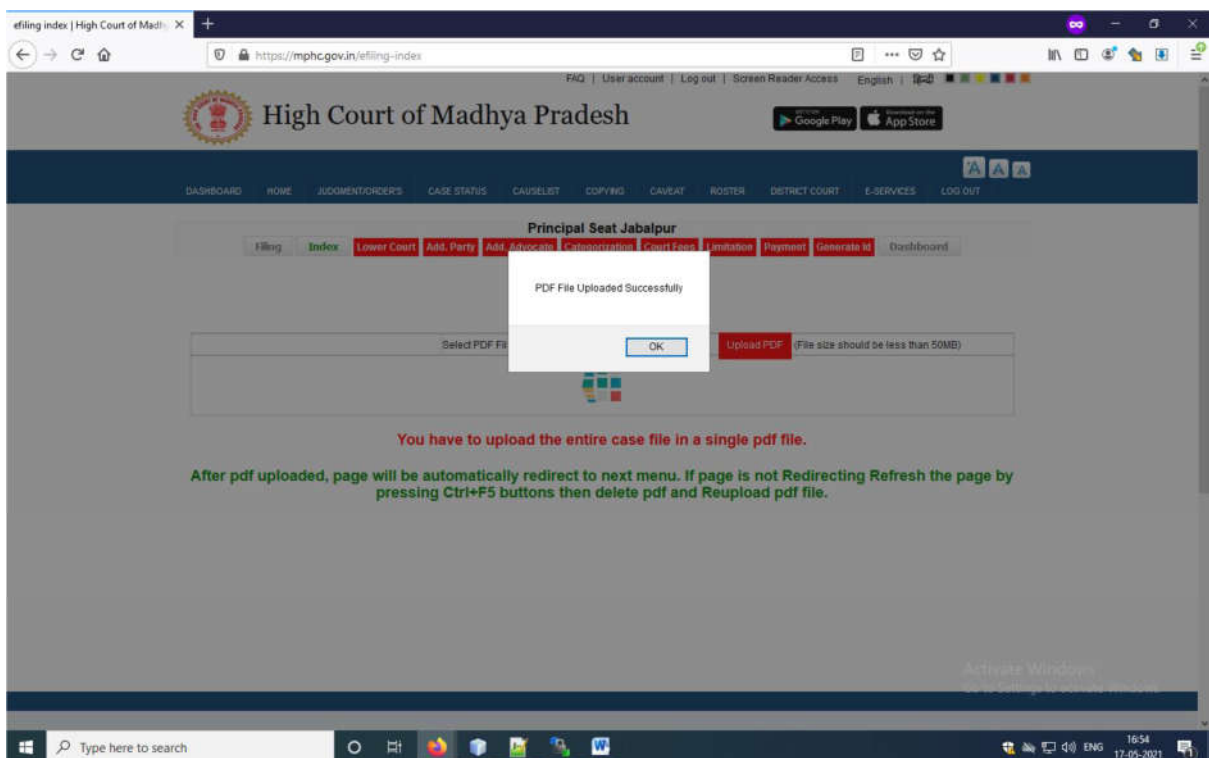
efiling index | High Court of Madh ×

https://mphc.gov.in/efiling-index

FAQ | User account | Log out | Screen Reader Access English | हिंदी

High Court of Madhya Pradesh

Google Play App Store

A A A

DASHBOARD HOME JUDGMENT/ORDER'S CASE STATUS CAUSELIST COPYING CAVEAT ROSTER DISTRICT COURT E-SERVICES LOG OUT

Principal Seat Jabalpur

Filing Index Lower Court Add. Party Add. Advocate Categorization Court Fees Limitation Payment Generate Id Dashboard

PDF File Uploaded Successfully

OK

Select PDF Fi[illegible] Upload PDF (File size should be less than 50MB)

You have to upload the entire case file in a single pdf file.

After pdf uploaded, page will be automatically redirect to next menu. If page is not Redirecting Refresh the page by pressing Ctrl+F5 buttons then delete pdf and Reupload pdf file.

Activate Windows
Go to Settings to activate Windows.

Type here to search

ENG 16:54 17-05-2021